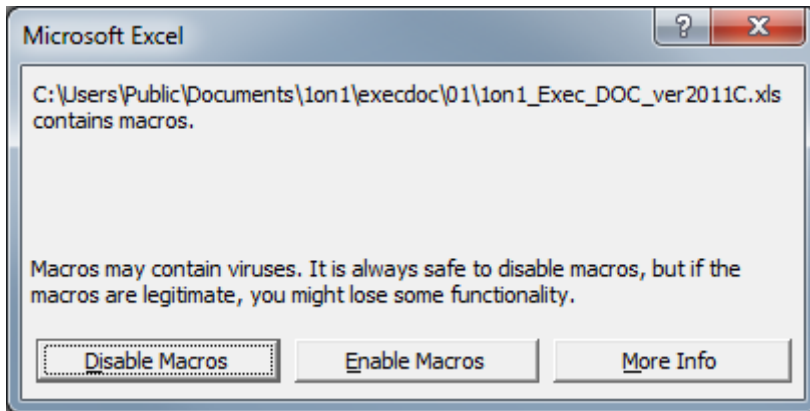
Microsoft Excel

?

X

C:\Users\Public\Documents\1on1\execdoc\01\1on1_Exec_DOC_ver2011C.xls contains macros.

Macros may contain viruses. It is always safe to disable macros, but if the macros are legitimate, you might lose some functionality.

Disable Macros

Enable Macros

More Info